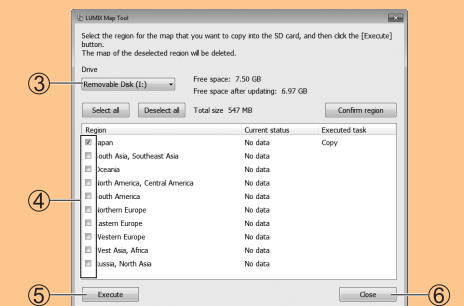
LUMIX Map Tool

Select the region for the map that you want to copy into the SD card, and then click the [Execute] button.
The map of the deselected region will be deleted.

Drive

③ Removable Disk (I:)

Free space: 7.50 GB
Free space after updating: 6.97 GB

Select all | Deselect all | Total size 547 MB | Confirm region

| Region | Current status | Executed task |
|---|---|---|
| Japan | No data | Copy |
| South Asia, Southeast Asia | No data | |
| Oceania | No data | |
| North America, Central America | No data | |
| South America | No data | |
| Northern Europe | No data | |
| Eastern Europe | No data | |
| Western Europe | No data | |
| West Asia, Africa | No data | |
| Russia, North Asia | No data | |

④

⑤ Execute

Close ⑥